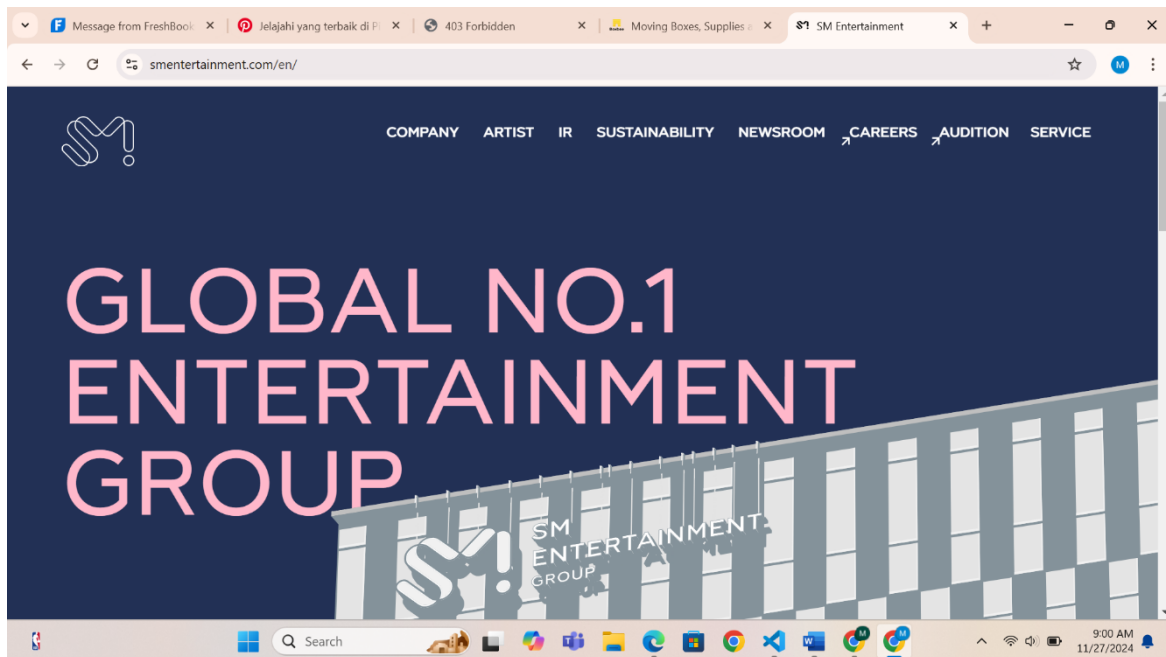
Message from FreshBook
Jelajahi yang terbaik di Pi
403 Forbidden
Moving Boxes, Supplies a
SM Entertainment

smentertainment.com/en/

M

COMPANY ARTIST IR SUSTAINABILITY NEWSROOM CAREERS AUDITION SERVICE

GLOBAL NO.1 ENTERTAINMENT GROUP

SM ENTERTAINMENT GROUP

Search

9:00 AM
11/27/2024